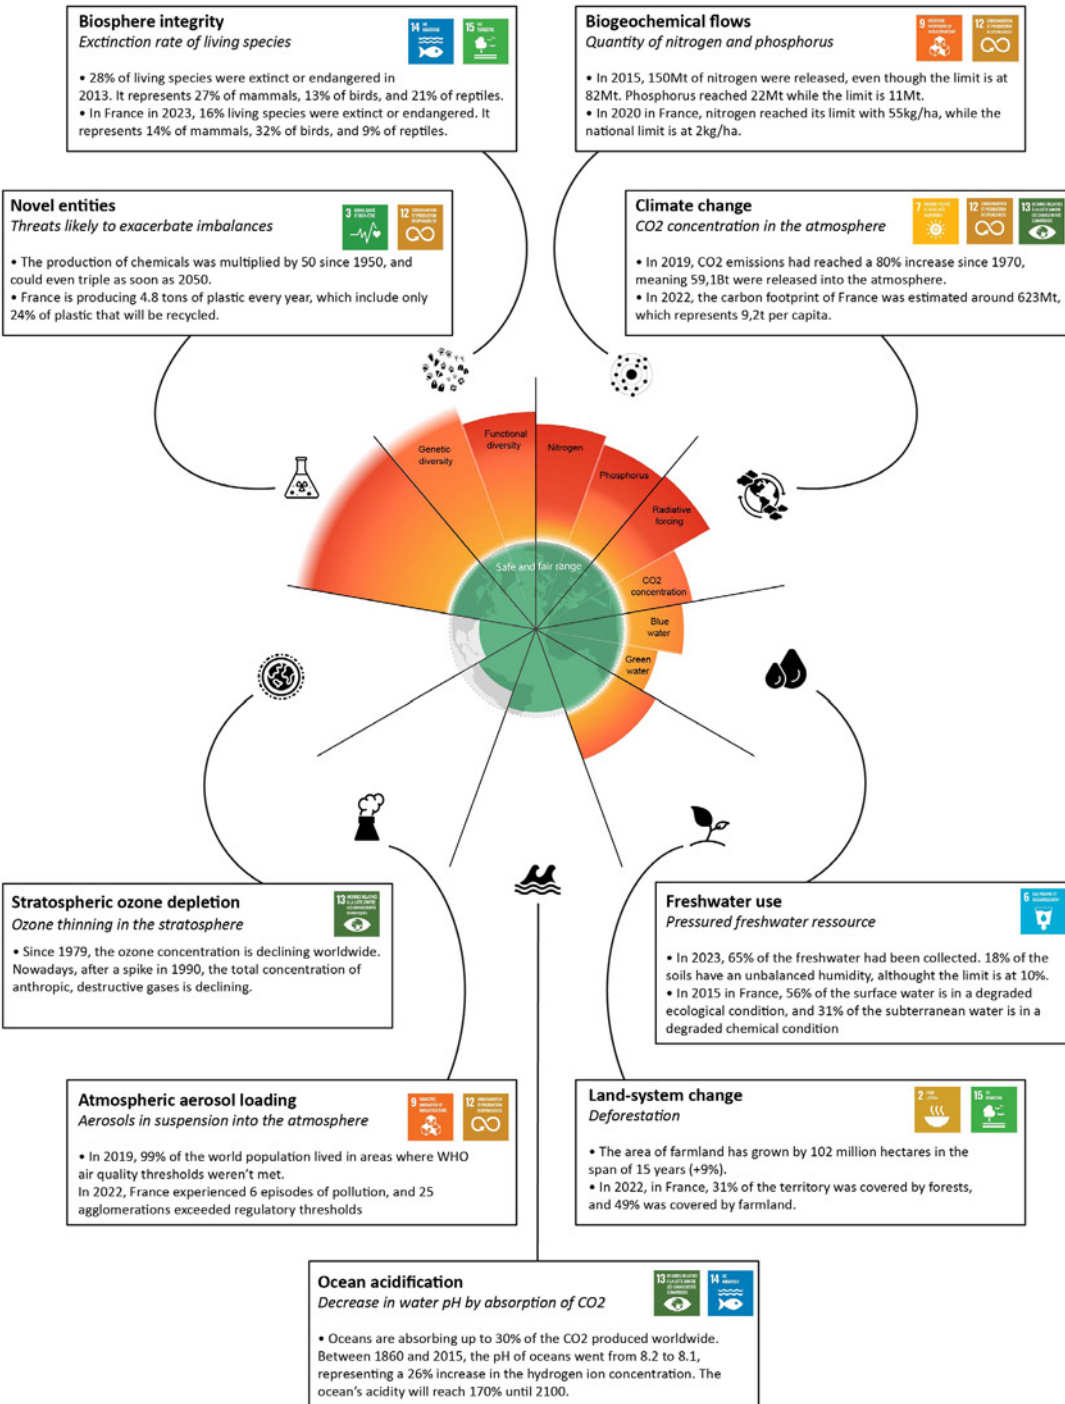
Biosphere integrity
Exctinction rate of living species

14 15

• 28% of living species were extinct or endangered in 2013. It represents 27% of mammals, 13% of birds, and 21% of reptiles.
• In France in 2023, 16% living species were extinct or endangered. It represents 14% of mammals, 32% of birds, and 9% of reptiles.

Biogeochemical flows
Quantity of nitrogen and phosphorus

9 12

• In 2015, 150Mt of nitrogen were released, even though the limit is at 82Mt. Phosphorus reached 22Mt while the limit is 11Mt.
• In 2020 in France, nitrogen reached its limit with 55kg/ha, while the national limit is at 2kg/ha.

Novel entities
Threats likely to exacerbate imbalances

3 12

• The production of chemicals was multiplied by 50 since 1950, and could even triple as soon as 2050.
• France is producing 4.8 tons of plastic every year, which include only 24% of plastic that will be recycled.

Climate change
CO2 concentration in the atmosphere

7 12 13

• In 2019, CO2 emissions had reached a 80% increase since 1970, meaning 59,1Bt were released into the atmosphere.
• In 2022, the carbon footprint of France was estimated around 623Mt, which represents 9,2t per capita.

Genetic diversity
Functional diversity
Nitrogen
Phosphorus
Radiative forcing
Safe and fair range
CO2 concentration
Blue water
Green water

Stratospheric ozone depletion
Ozone thinning in the stratosphere

13

• Since 1979, the ozone concentration is declining worldwide. Nowadays, after a spike in 1990, the total concentration of anthropic, destructive gases is declining.

Freshwater use
Pressured freshwater ressource

6

• In 2023, 65% of the freshwater had been collected. 18% of the soils have an unbalanced humidity, althought the limit is at 10%.
• In 2015 in France, 56% of the surface water is in a degraded ecological condition, and 31% of the subterranean water is in a degraded chemical condition

Atmospheric aerosol loading
Aerosols in suspension into the atmosphere

9 12

• In 2019, 99% of the world population lived in areas where WHO air quality thresholds weren't met.
In 2022, France experienced 6 episodes of pollution, and 25 agglomerations exceeded regulatory thresholds

Land-system change
Deforestation

2 15

• The area of farmland has grown by 102 million hectares in the span of 15 years (+9%).
• In 2022, in France, 31% of the territory was covered by forests, and 49% was covered by farmland.

Ocean acidification
Decrease in water pH by absorption of CO2

13 14

• Oceans are absorbing up to 30% of the CO2 produced worldwide. Between 1860 and 2015, the pH of oceans went from 8.2 to 8.1, representing a 26% increase in the hydrogen ion concentration. The ocean's acidity will reach 170% until 2100.